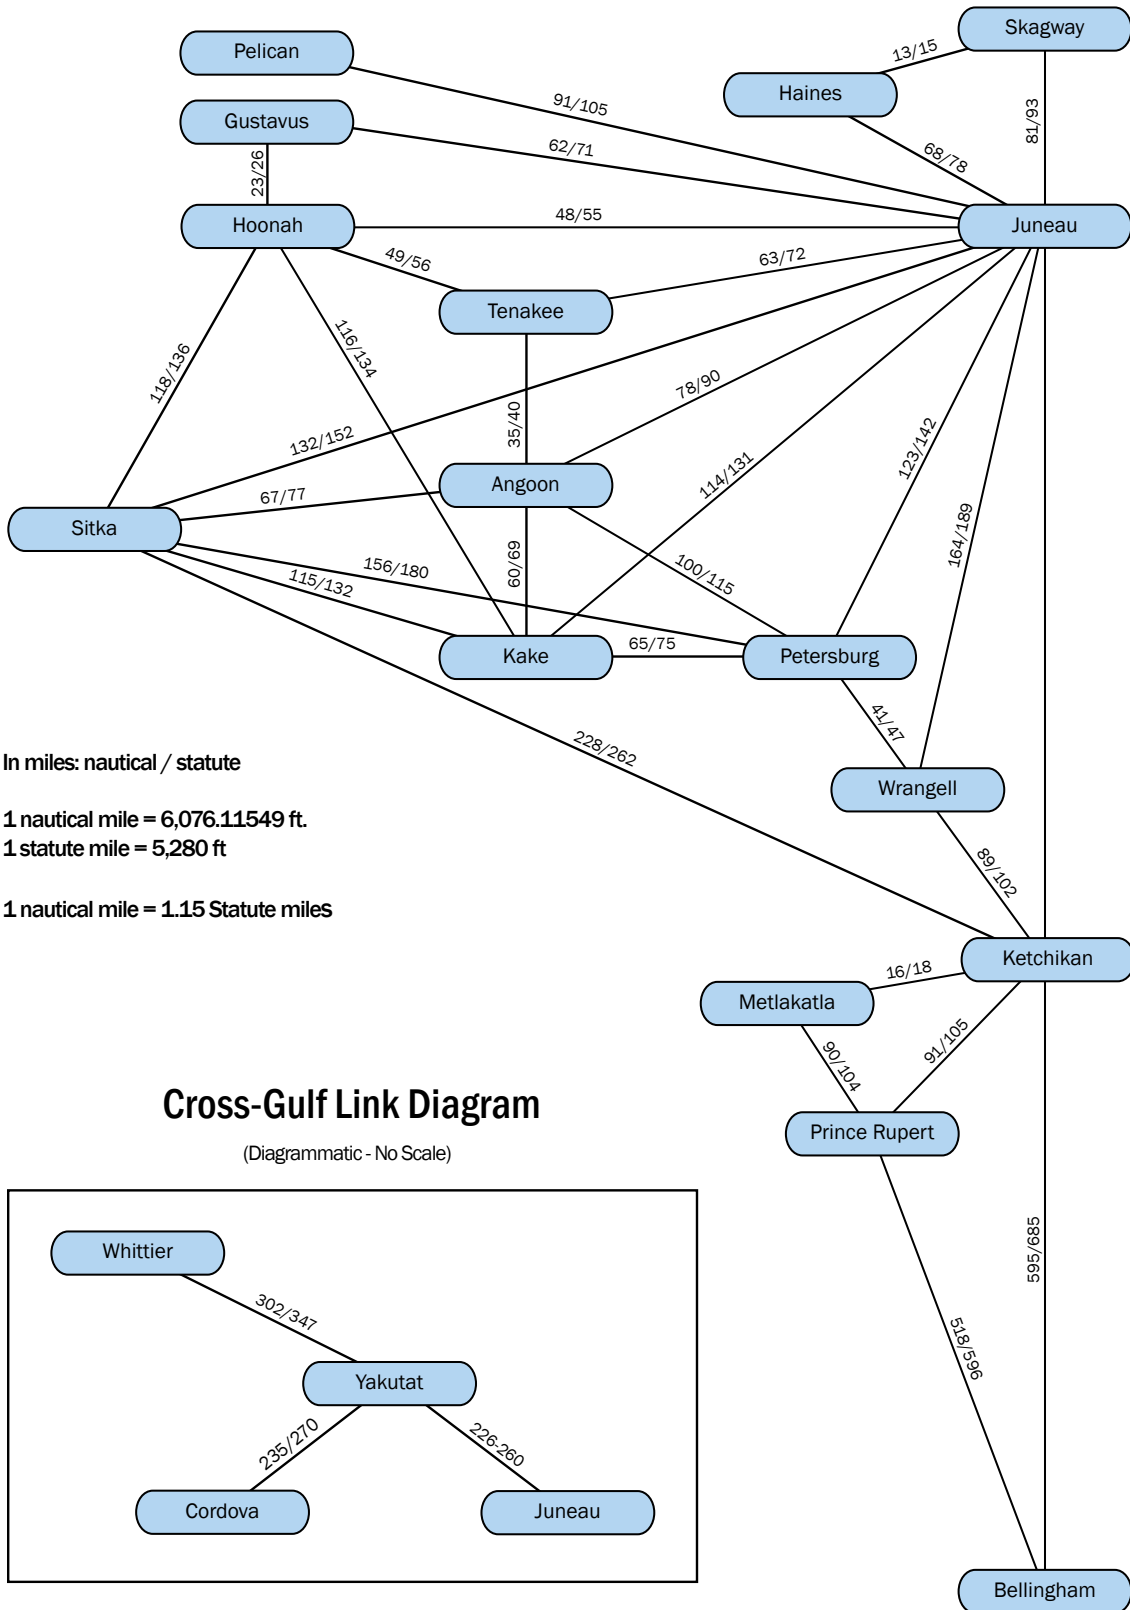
Skagway
Pelican
13/15
Haines
91/105
Gustavus
62/71
81/93
68/78
23/26
Hoonah
48/55
Juneau
49/56
63/72
Tenakee
118/136
116/134
78/90
35/40
132/152
123/142
Angoon
114/131
67/77
Sitka
164/189
60/69
100/115
156/180
115/132
65/75
Kake
Petersburg
41/47
228/262
In miles: nautical / statute
Wrangell
1 nautical mile = 6,076.11549 ft.
1 statute mile = 5,280 ft
89/102
1 nautical mile = 1.15 Statute miles
Ketchikan
16/18
Metlakatla
90/104
91/105
Cross-Gulf Link Diagram
(Diagrammatic - No Scale)
Prince Rupert
Whittier
302/347
595/685
Yakutat
518/596
235/270
226-260
Cordova
Juneau
Bellingham